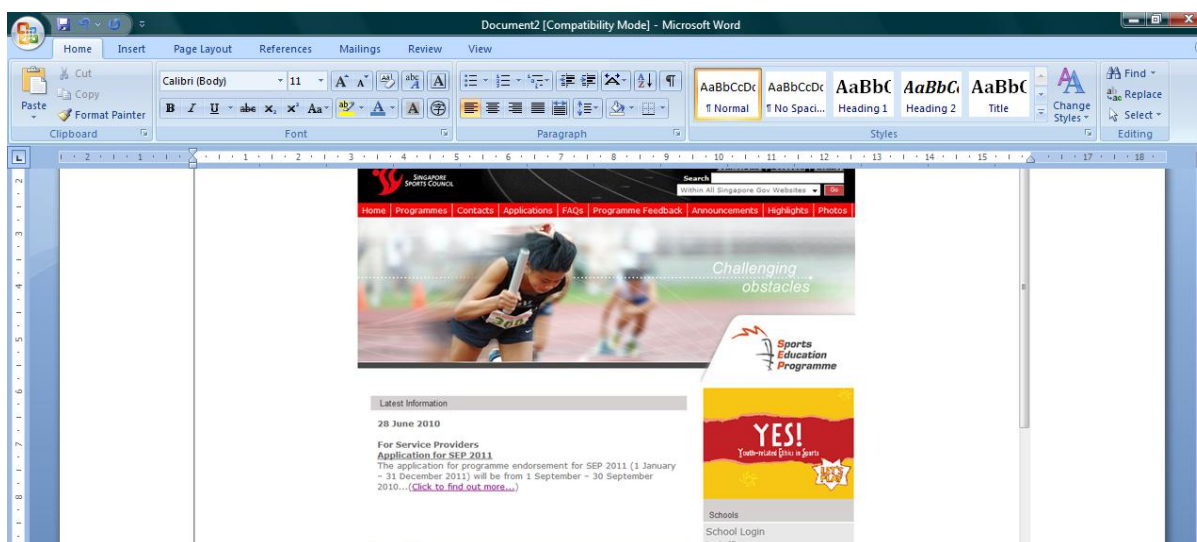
Document2 [Compatibility Mode] - Microsoft Word

Home Insert Page Layout References Mailings Review View

Cut
Copy
Paste
Format Painter
Clipboard

Calibri (Body) 11
B I U abe x, x² Aa
Font

Paragraph

AaBbCcDc ¶ Normal
AaBbCcDc ¶ No Spaci...
AaBbC Heading 1
AaBbC Heading 2
AaBbC Title
Change Styles
Styles

Find
Replace
Select
Editing

SINGAPORE SPORTS COUNCIL

Search
Within All Singapore Gov Websites Go

Home | Programmes | Contacts | Applications | FAQs | Programme Feedback | Announcements | Highlights | Photos

Challenging obstacles

Sports Education Programme

Latest Information

28 June 2010

For Service Providers
Application for SEP 2011
The application for programme endorsement for SEP 2011 (1 January – 31 December 2011) will be from 1 September – 30 September 2010...(Click to find out more...)

YES!
Youth-related Ethics in Sports

Schools
School Login